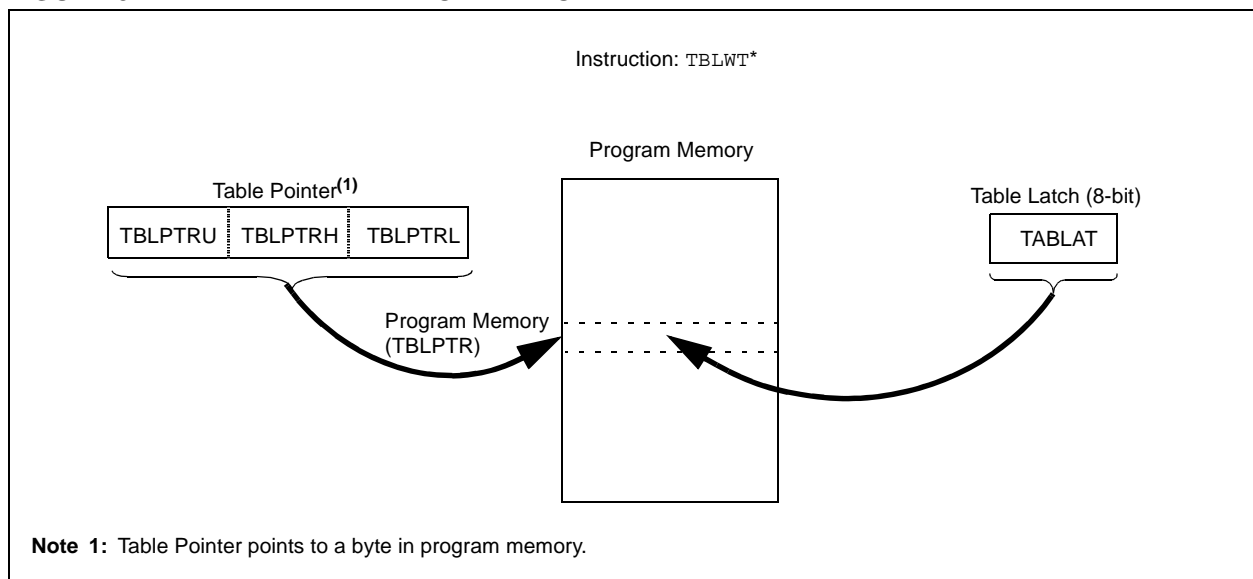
Instruction: TBLWT*

Program Memory

Table Pointer$^{(1)}$

| TBLPTRU | TBLPTRH | TBLPTRL |
|---|---|---|

Table Latch (8-bit)

TABLAT

Program Memory (TBLPTR)

**Note 1:** Table Pointer points to a byte in program memory.